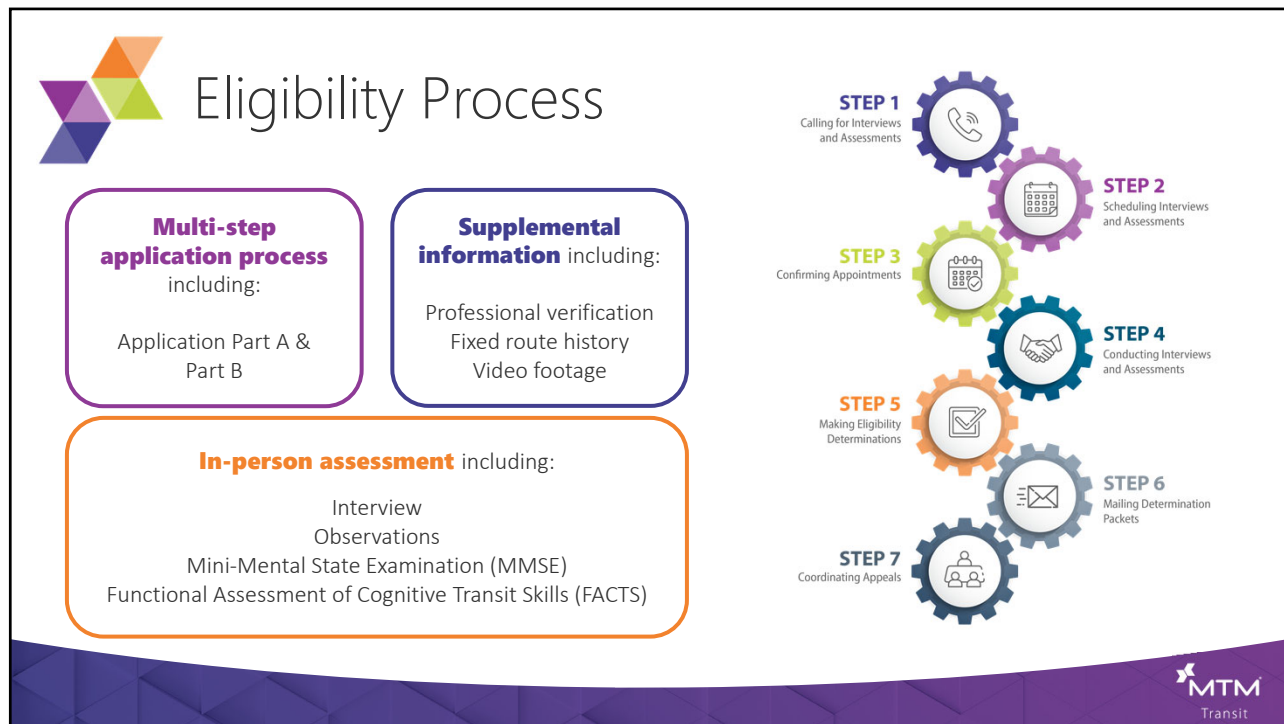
Eligibility Process

**Multi-step application process** including:

Application Part A & Part B

**Supplemental information** including:

Professional verification
Fixed route history
Video footage

**In-person assessment** including:

Interview
Observations
Mini-Mental State Examination (MMSE)
Functional Assessment of Cognitive Transit Skills (FACTS)

STEP 1
Calling for Interviews and Assessments

STEP 2
Scheduling Interviews and Assessments

STEP 3
Confirming Appointments

STEP 4
Conducting Interviews and Assessments

STEP 5
Making Eligibility Determinations

STEP 6
Mailing Determination Packets

STEP 7
Coordinating Appeals

MTM Transit